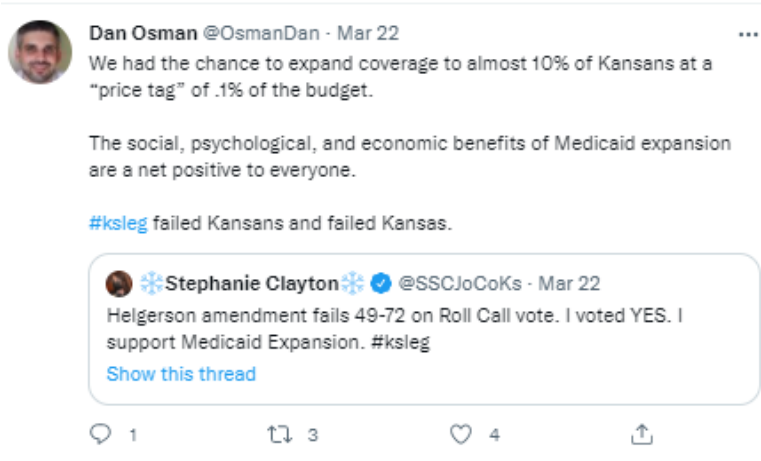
Dan Osman @OsmanDan · Mar 22
We had the chance to expand coverage to almost 10% of Kansans at a "price tag" of .1% of the budget.

The social, psychological, and economic benefits of Medicaid expansion are a net positive to everyone.

#ksleg failed Kansans and failed Kansas.

❄️Stephanie Clayton❄️ @SSCJoCoKs · Mar 22
Helgerson amendment fails 49-72 on Roll Call vote. I voted YES. I support Medicaid Expansion. #ksleg
Show this thread

1 3 4